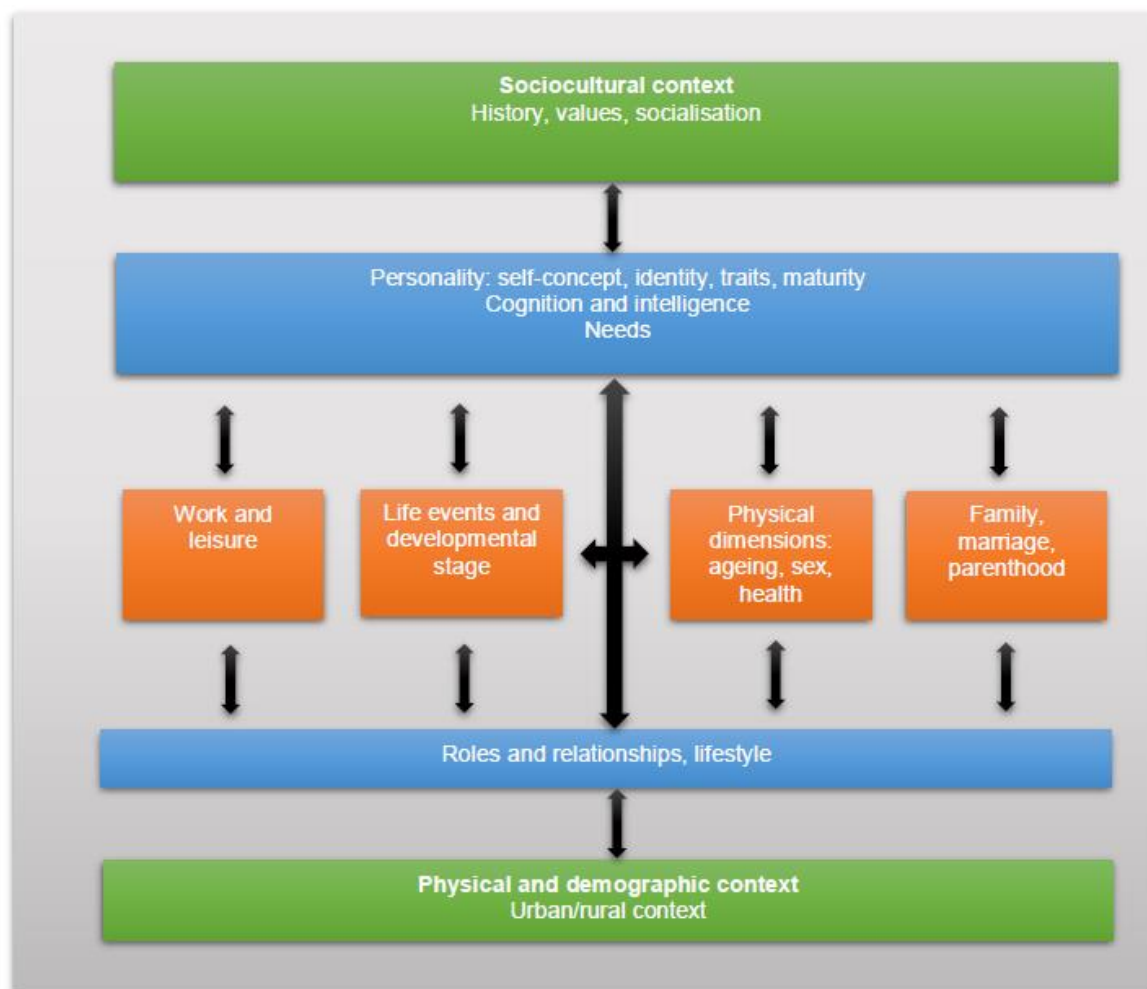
Sociocultural context
History, values, socialisation

Personality: self-concept, identity, traits, maturity
Cognition and intelligence
Needs

Work and leisure

Life events and developmental stage

Physical dimensions: ageing, sex, health

Family, marriage, parenthood

Roles and relationships, lifestyle

Physical and demographic context
Urban/rural context